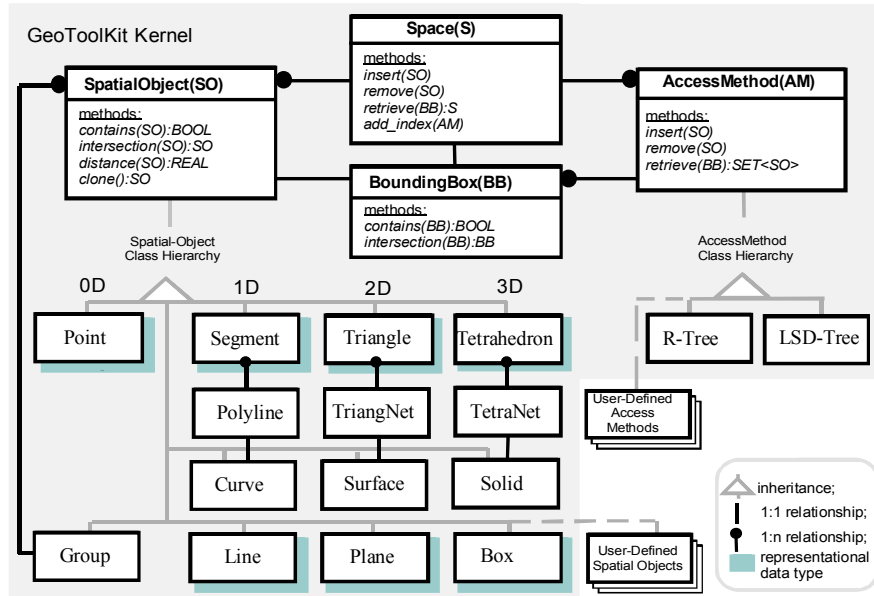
GeoToolKit Kernel

Space(S)
methods:
insert(SO)
remove(SO)
retrieve(BB):S
add_index(AM)

SpatialObject(SO)
methods:
contains(SO):BOOL
intersection(SO):SO
distance(SO):REAL
clone():SO

AccessMethod(AM)
methods:
insert(SO)
remove(SO)
retrieve(BB):SET<SO>

BoundingBox(BB)
methods:
contains(BB):BOOL
intersection(BB):BB

Spatial-Object
Class Hierarchy

AccessMethod
Class Hierarchy

0D
1D
2D
3D

Point
Segment
Triangle
Tetrahedron
R-Tree
LSD-Tree

Polyline
TriangNet
TetraNet
User-Defined Access Methods

Curve
Surface
Solid

Group
Line
Plane
Box
User-Defined Spatial Objects

inheritance;
1:1 relationship;
1:n relationship;
representational data type